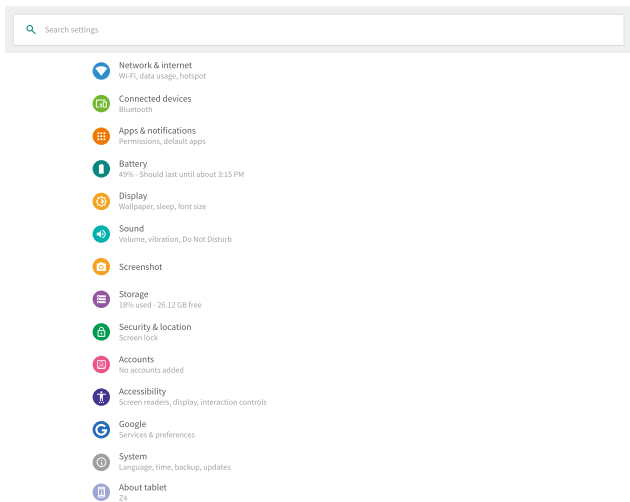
Search settings

Network & internet
Wi-Fi, data usage, hotspot

Connected devices
Bluetooth

Apps & notifications
Permissions, default apps

Battery
49% - Should last until about 3:15 PM

Display
Wallpaper, sleep, font size

Sound
Volume, vibration, Do Not Disturb

Screenshot

Storage
18% used - 26.12 GB free

Security & location
Screen lock

Accounts
No accounts added

Accessibility
Screen readers, display, interaction controls

Google
Services & preferences

System
Language, time, backup, updates

About tablet
Z4